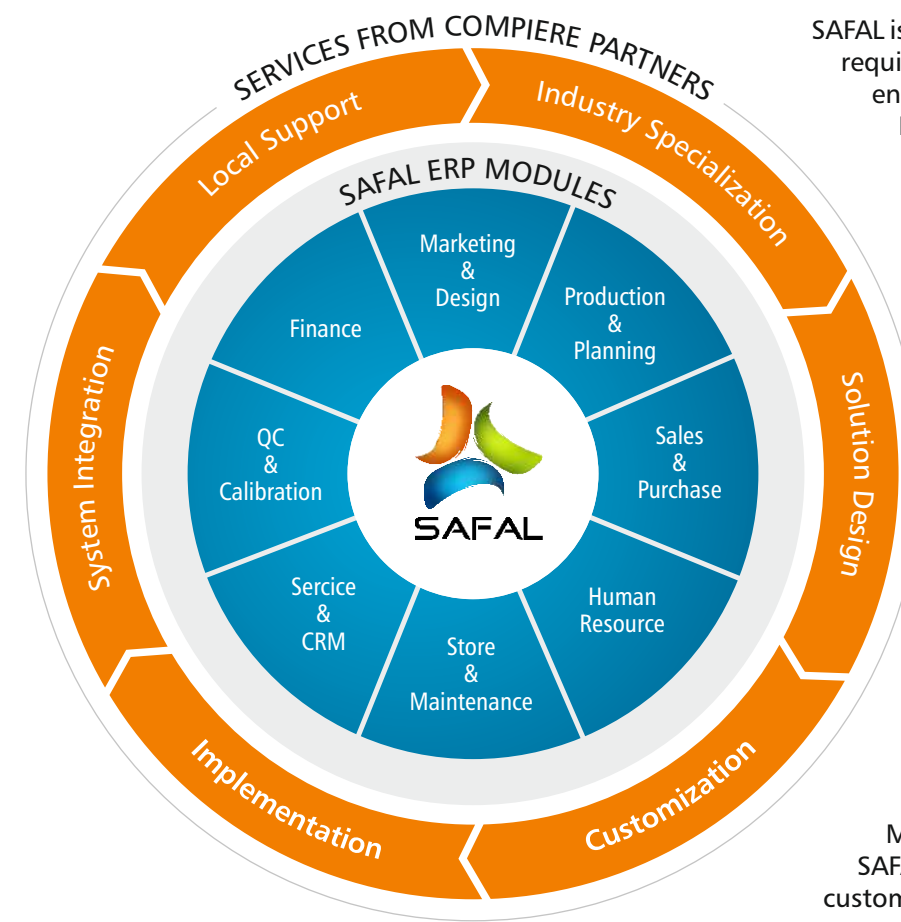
SERVICES FROM COMPIERE PARTNERS

Local Support

Industry Specialization

Solution Design

Customization

Implementation

System Integration

SAFAL ERP MODULES

Marketing & Design

Production & Planning

Sales & Purchase

Human Resource

Store & Maintenance

Sercice & CRM

QC & Calibration

Finance

SAFAL

SAFAL is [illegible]
requi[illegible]
en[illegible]
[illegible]

M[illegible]
SAF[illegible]
custom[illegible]